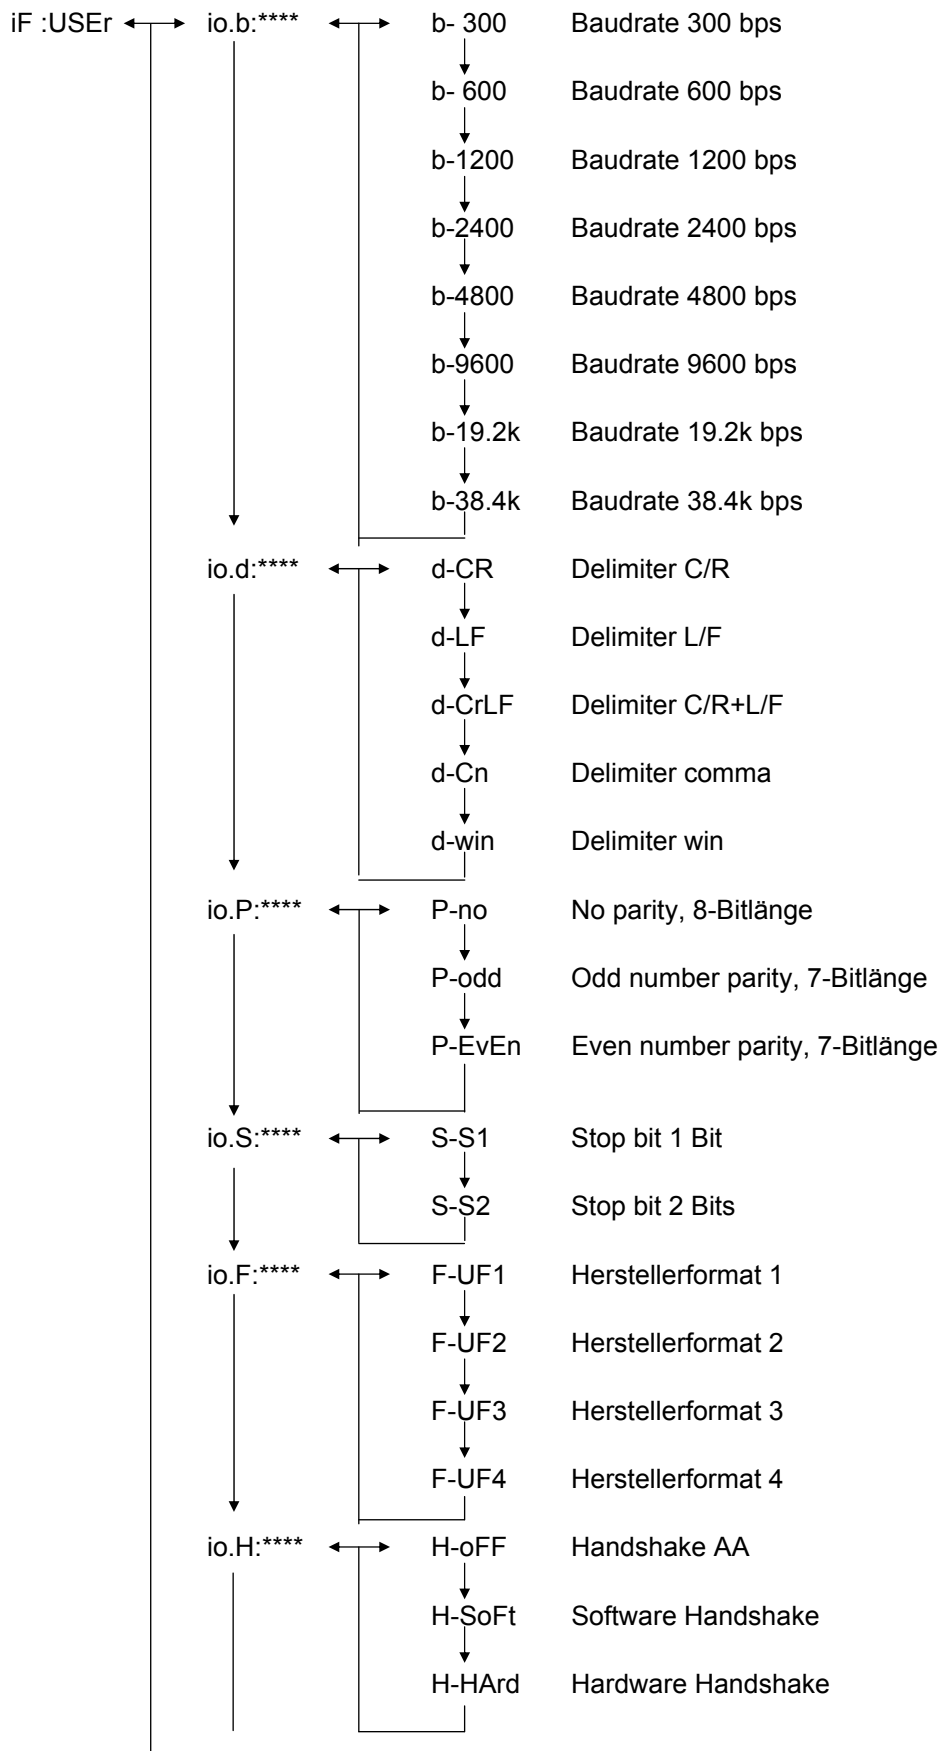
iF :USEr

io.b:****

b- 300 Baudrate 300 bps
b- 600 Baudrate 600 bps
b-1200 Baudrate 1200 bps
b-2400 Baudrate 2400 bps
b-4800 Baudrate 4800 bps
b-9600 Baudrate 9600 bps
b-19.2k Baudrate 19.2k bps
b-38.4k Baudrate 38.4k bps

io.d:****

d-CR Delimiter C/R
d-LF Delimiter L/F
d-CrLF Delimiter C/R+L/F
d-Cn Delimiter comma
d-win Delimiter win

io.P:****

P-no No parity, 8-Bitlänge
P-odd Odd number parity, 7-Bitlänge
P-EvEn Even number parity, 7-Bitlänge

io.S:****

S-S1 Stop bit 1 Bit
S-S2 Stop bit 2 Bits

io.F:****

F-UF1 Herstellerformat 1
F-UF2 Herstellerformat 2
F-UF3 Herstellerformat 3
F-UF4 Herstellerformat 4

io.H:****

H-oFF Handshake AA
H-SoFt Software Handshake
H-HArd Hardware Handshake